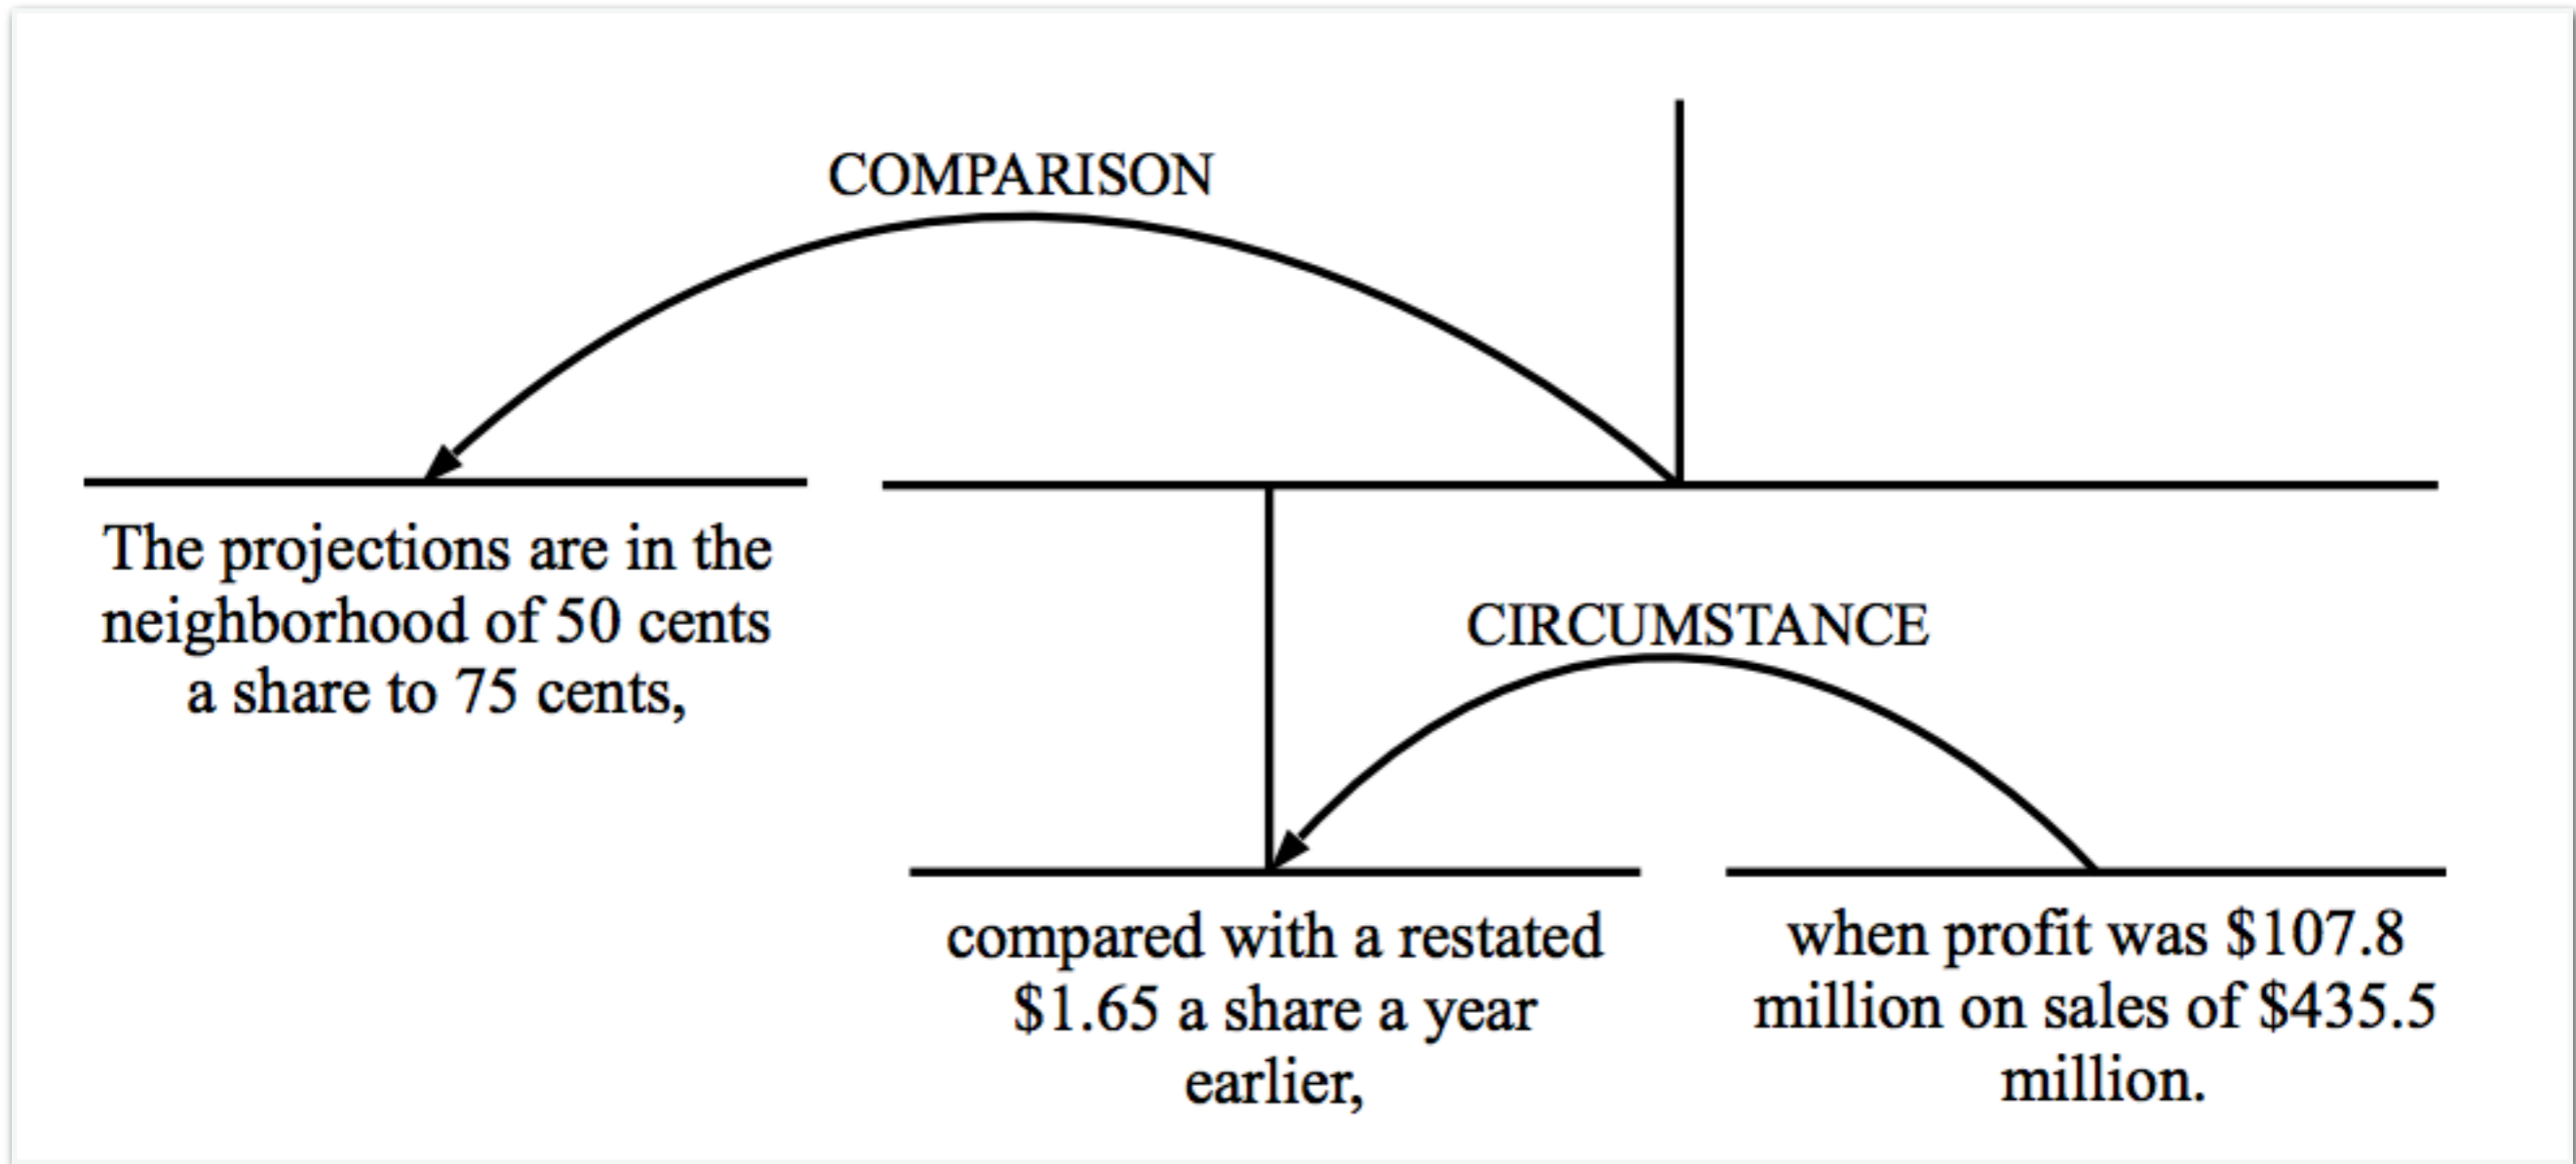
COMPARISON

The projections are in the neighborhood of 50 cents a share to 75 cents,

CIRCUMSTANCE

compared with a restated \$1.65 a share a year earlier,

when profit was \$107.8 million on sales of \$435.5 million.